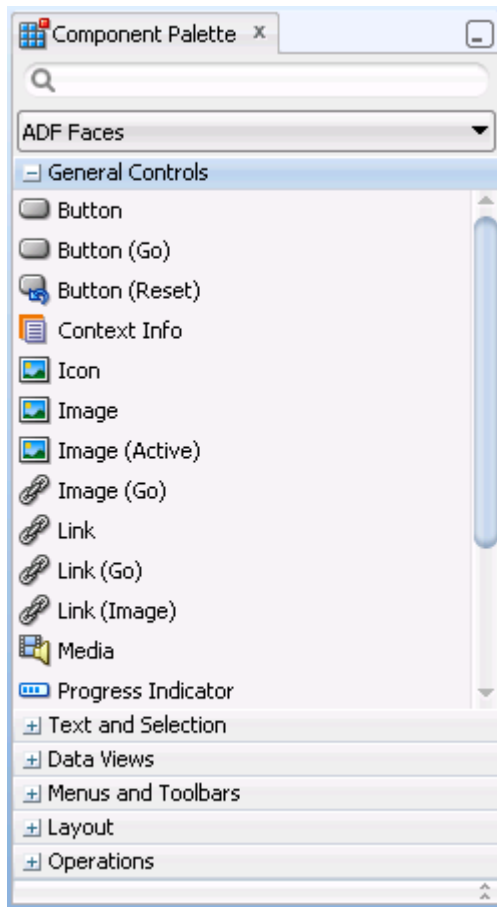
Component Palette ×

ADF Faces

− General Controls

Button

Button (Go)

Button (Reset)

Context Info

Icon

Image

Image (Active)

Image (Go)

Link

Link (Go)

Link (Image)

Media

Progress Indicator

+ Text and Selection

+ Data Views

+ Menus and Toolbars

+ Layout

+ Operations